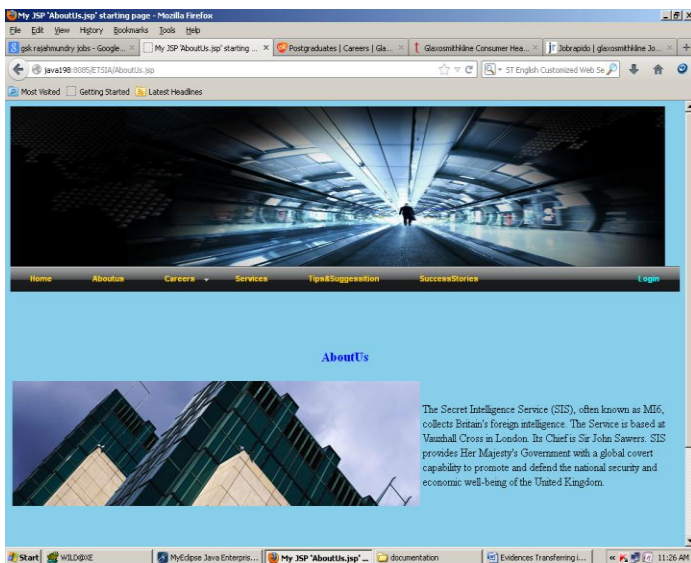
My JSP 'AboutUs.jsp' starting page - Mozilla Firefox

File Edit View History Bookmarks Tools Help

gsk rajahmundry jobs - Google... | My JSP 'AboutUs.jsp' starting ... | Postgraduates | Careers | Gla... | Glaxosmithkline Consumer Hea... | Jobrapido | glaxosmithkline Jo...

java198:8085/ETSIA/AboutUs.jsp

ST English Customized Web Se

Most Visited | Getting Started | Latest Headlines

Home | Aboutus | Careers | Services | Tips&Suggessition | SuccessStories | Login

AboutUs

The Secret Intelligence Service (SIS), often known as MI6, collects Britain's foreign intelligence. The Service is based at Vauxhall Cross in London. Its Chief is Sir John Sawers. SIS provides Her Majesty's Government with a global covert capability to promote and defend the national security and economic well-being of the United Kingdom.

Start | WILD@XE | MyEclipse Java Enterpris... | My JSP 'AboutUs.jsp' ... | documentation | Evidences Transferring i... | 11:26 AM